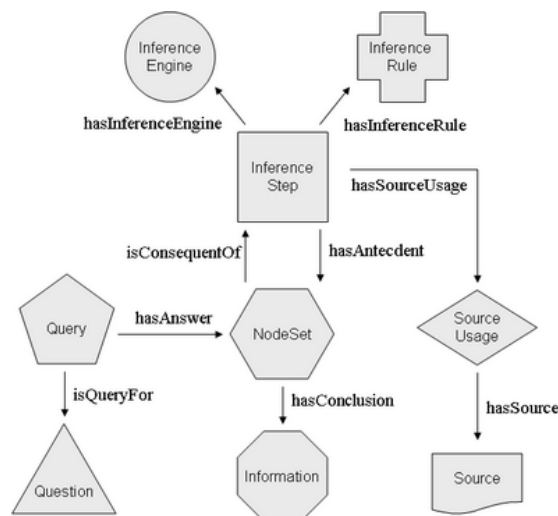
Inference Engine

Inference Rule

hasInferenceEngine

hasInferenceRule

Inference Step

hasSourceUsage

isConsequentOf

hasAntecdent

Query

hasAnswer

NodeSet

Source Usage

isQueryFor

hasConclusion

hasSource

Question

Information

Source